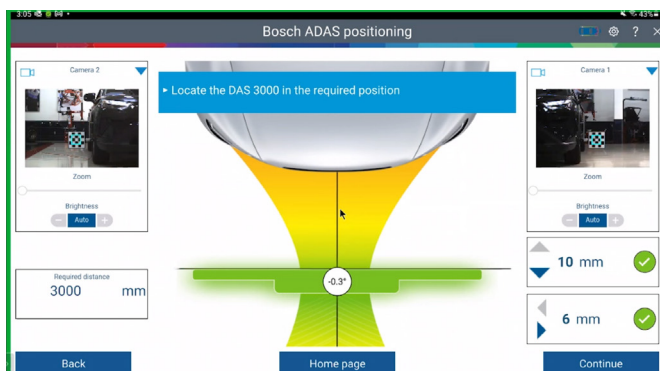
3:05
43%
Bosch ADAS positioning
?
Camera 2
Zoom
Brightness
Auto
▸ Locate the DAS 3000 in the required position
Camera 1
Zoom
Brightness
Auto
Required distance
3000 mm
-0.3°
10 mm
6 mm
Back
Home page
Continue